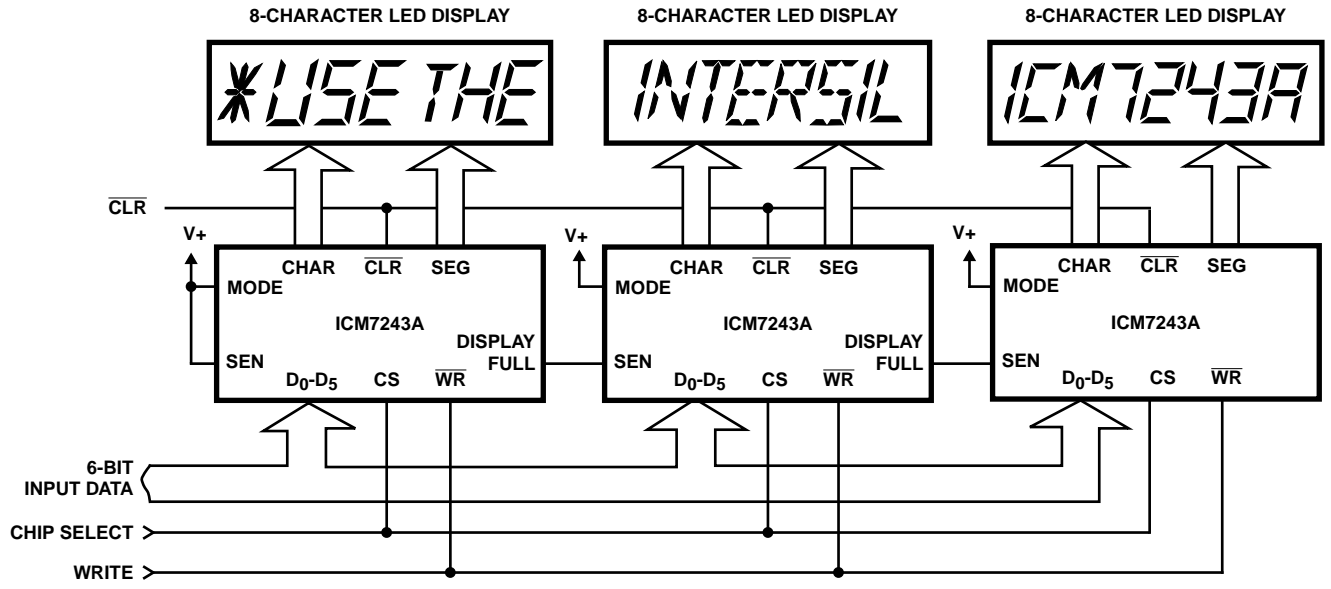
8-CHARACTER LED DISPLAY

*USE THE

8-CHARACTER LED DISPLAY

INTERSIL

8-CHARACTER LED DISPLAY

ICM7243A

$\overline{CLR}$

V+

CHAR $\overline{CLR}$ SEG

MODE

ICM7243A

SEN

DISPLAY FULL

$D_0$-$D_5$ CS $\overline{WR}$

V+

CHAR $\overline{CLR}$ SEG

MODE

ICM7243A

SEN

DISPLAY FULL

$D_0$-$D_5$ CS $\overline{WR}$

V+

CHAR $\overline{CLR}$ SEG

MODE

ICM7243A

SEN

$D_0$-$D_5$ CS $\overline{WR}$

6-BIT INPUT DATA

CHIP SELECT

WRITE